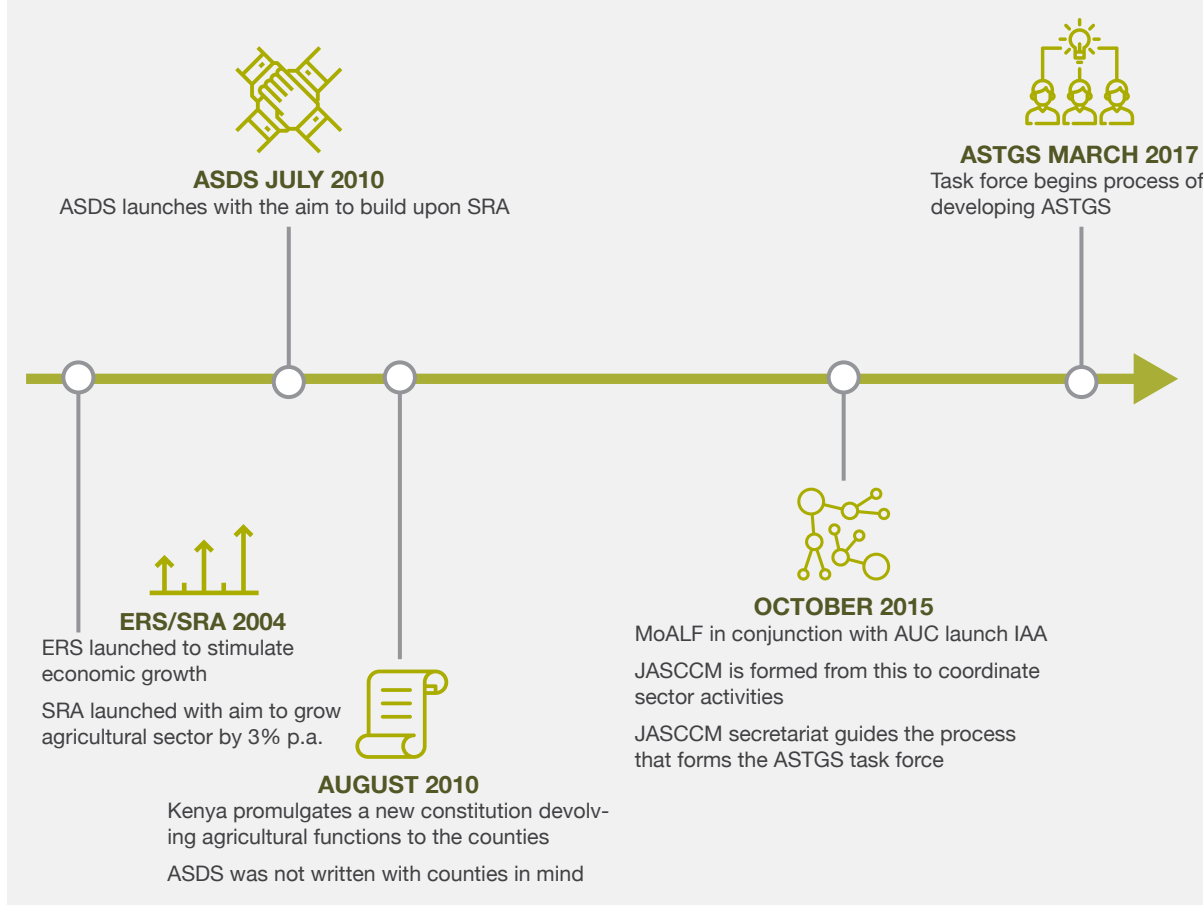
ASDS JULY 2010
ASDS launches with the aim to build upon SRA

ASTGS MARCH 2017
Task force begins process of developing ASTGS

ERS/SRA 2004
ERS launched to stimulate economic growth

SRA launched with aim to grow agricultural sector by 3% p.a.

AUGUST 2010
Kenya promulgates a new constitution devolving agricultural functions to the counties

ASDS was not written with counties in mind

OCTOBER 2015
MoALF in conjunction with AUC launch IAA

JASCCM is formed from this to coordinate sector activities

JASCCM secretariat guides the process that forms the ASTGS task force